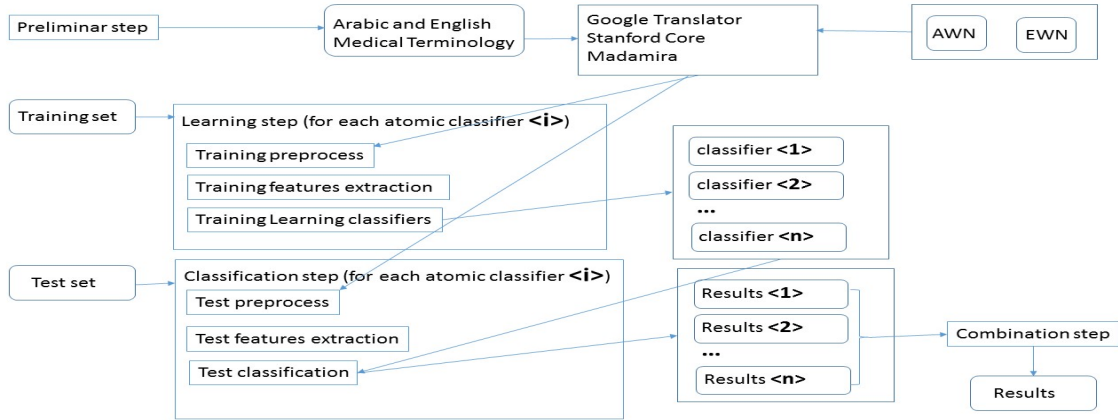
Preliminar step

Arabic and English Medical Terminology

Google Translator
Stanford Core
Madamira

AWN

EWN

Training set

Learning step (for each atomic classifier <i>)

Training preprocess

Training features extraction

Training Learning classifiers

classifier <1>

classifier <2>

...

classifier <n>

Test set

Classification step (for each atomic classifier <i>)

Test preprocess

Test features extraction

Test classification

Results <1>

Results <2>

...

Results <n>

Combination step

Results